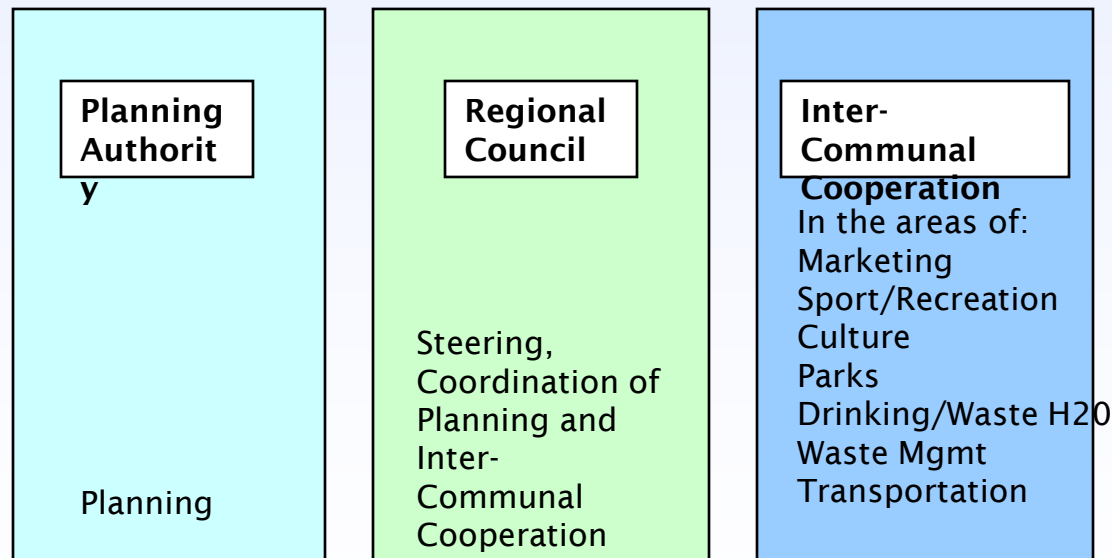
Planning Authority

Planning

Regional Council

Steering, Coordination of Planning and Inter-Communal Cooperation

Inter-Communal Cooperation

In the areas of:
Marketing
Sport/Recreation
Culture
Parks
Drinking/Waste H20
Waste Mgmt
Transportation